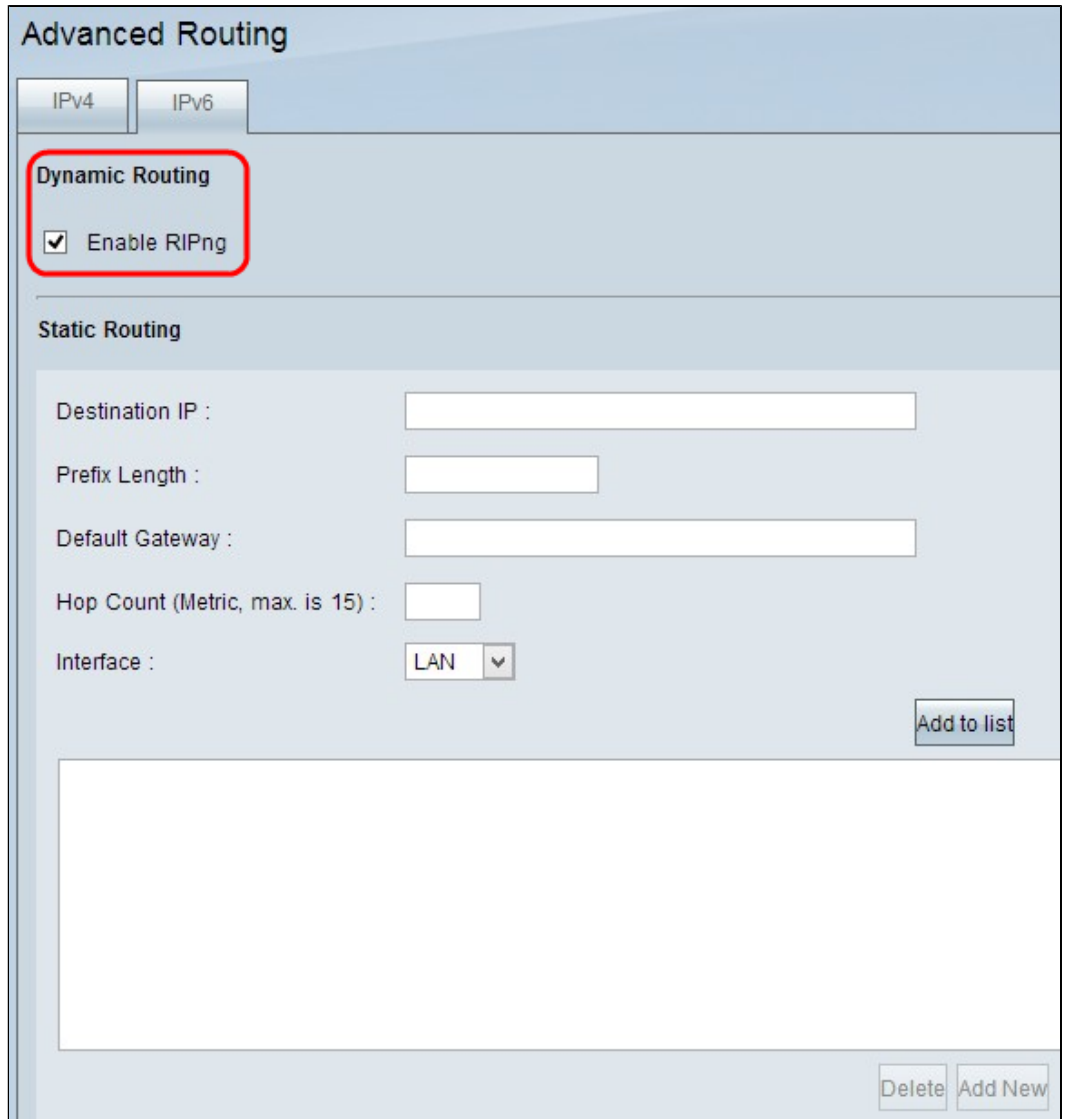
Advanced Routing

IPv4 IPv6

Dynamic Routing

Enable RIPng

Static Routing

Destination IP :

Prefix Length :

Default Gateway :

Hop Count (Metric, max. is 15) :

Interface : LAN

Add to list

Delete Add New